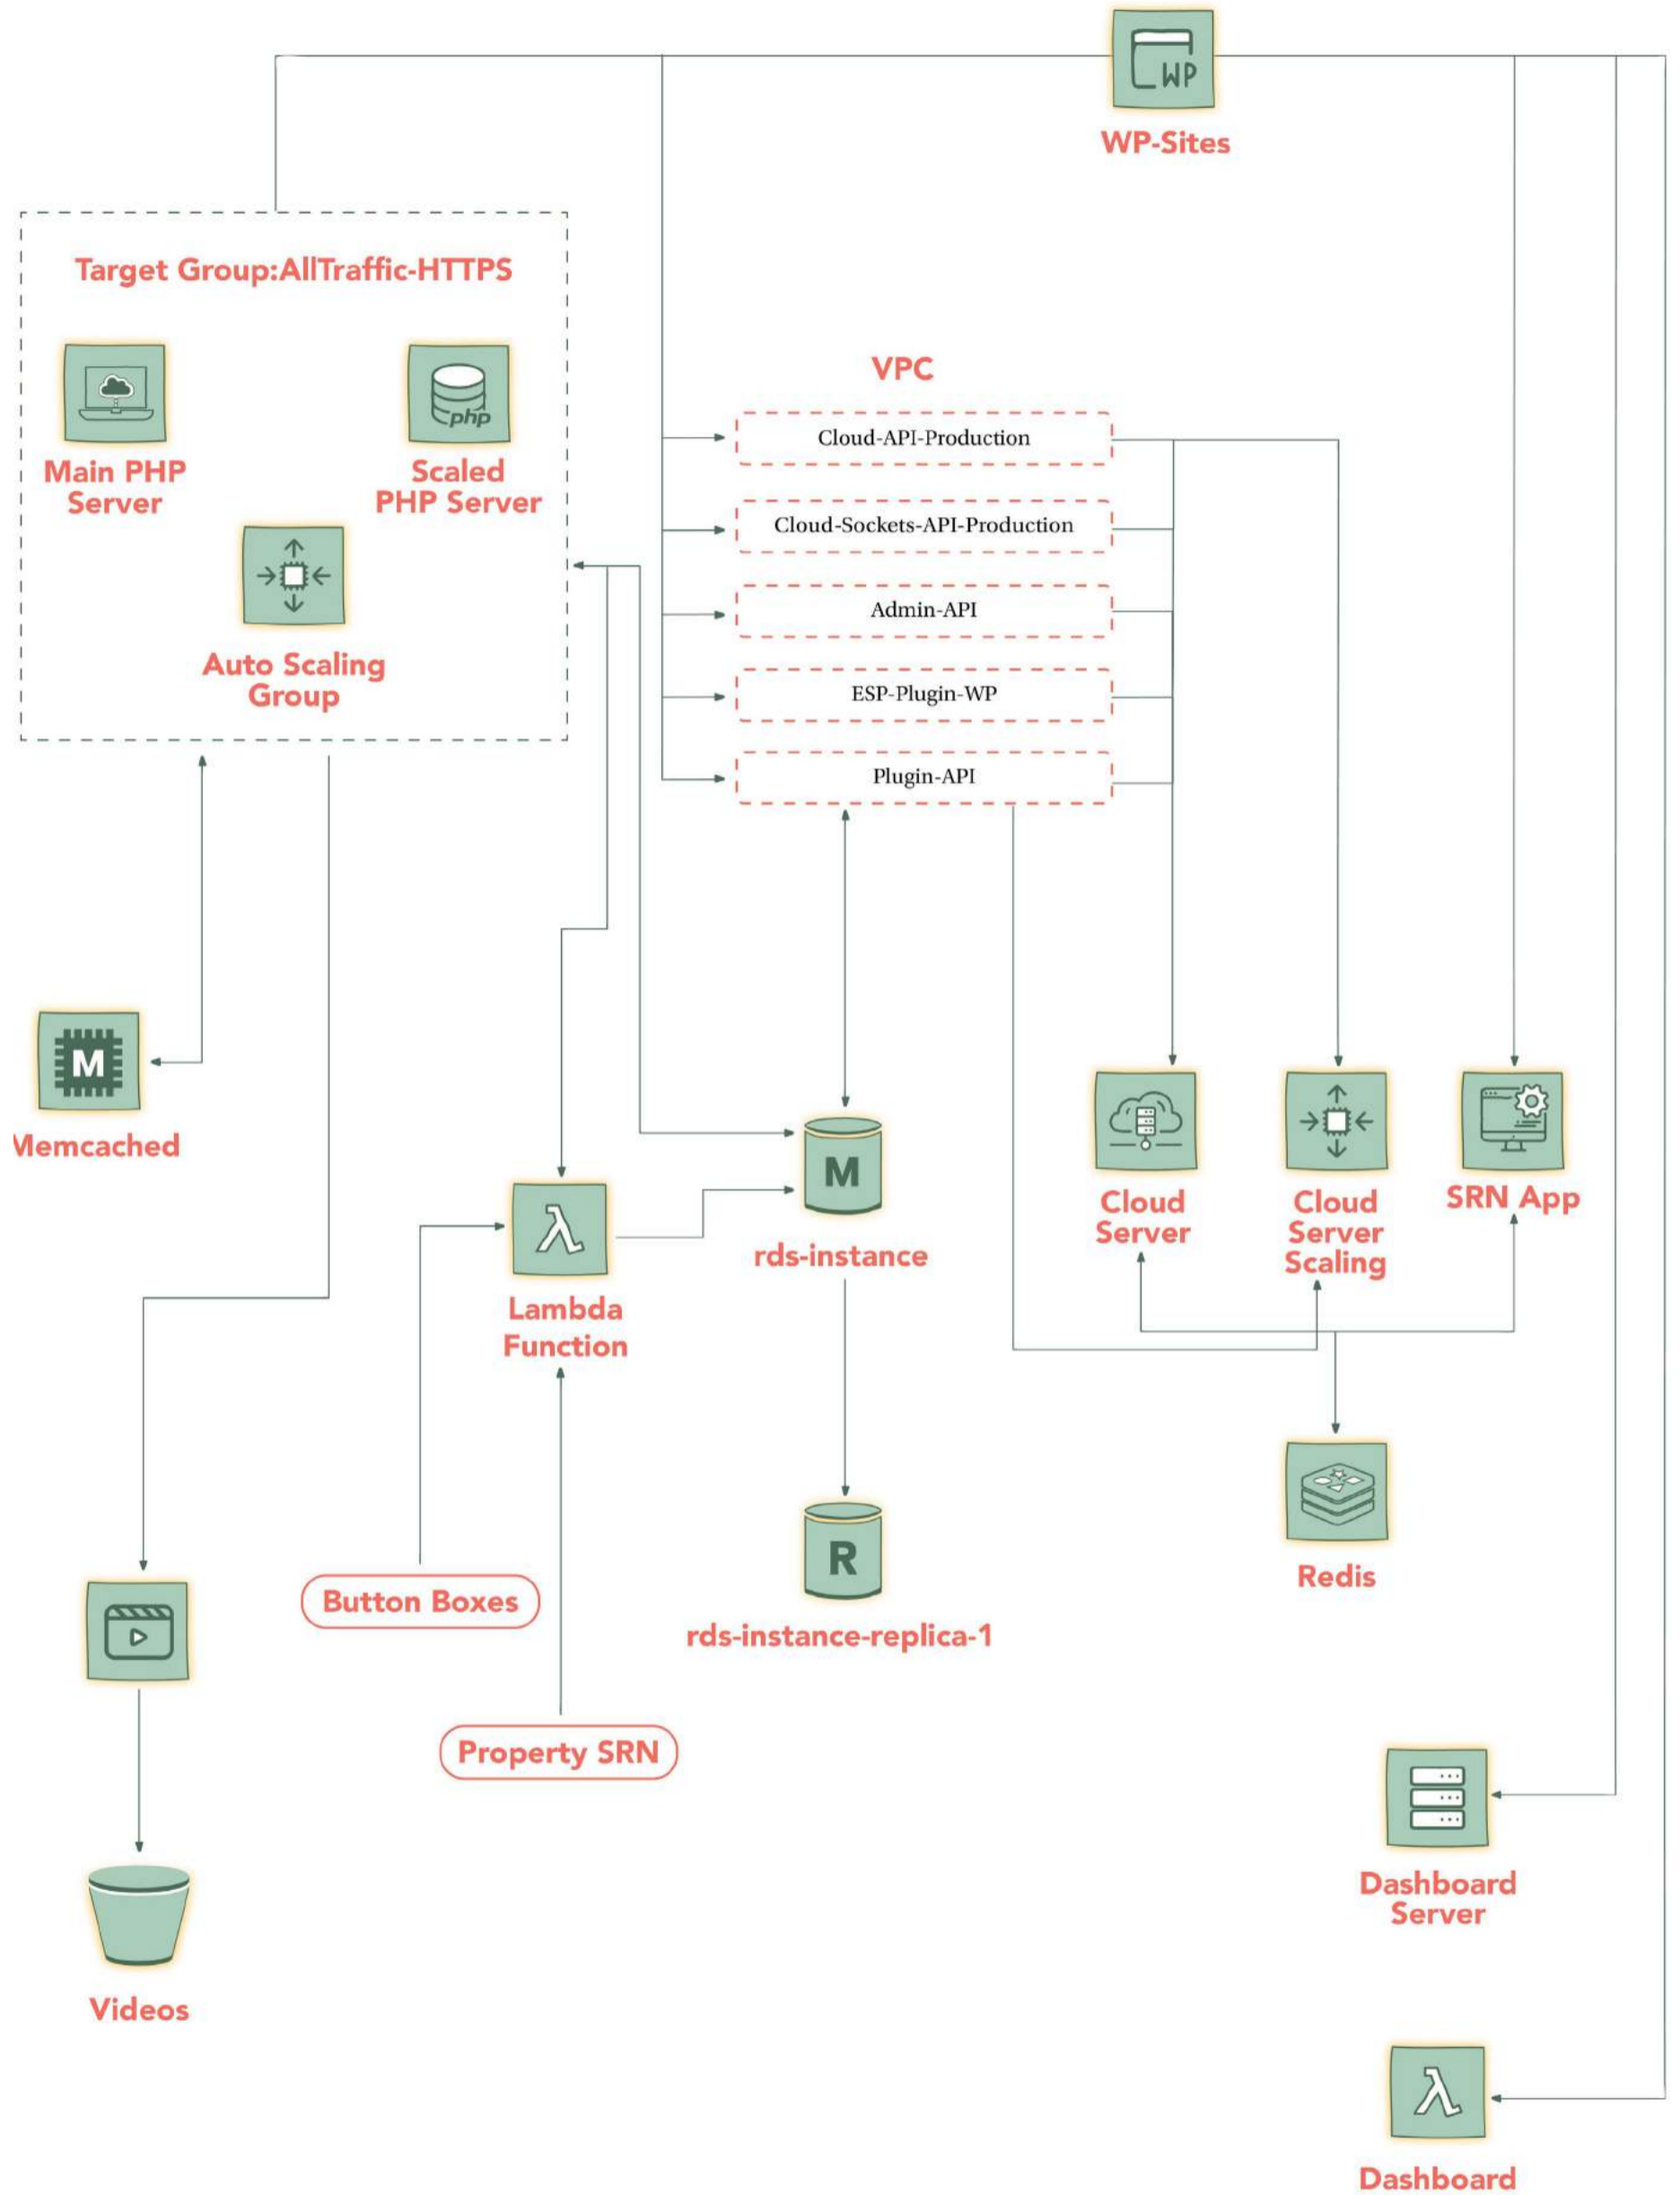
WP

WP-Sites

Target Group:AllTraffic-HTTPS

Main PHP Server

php

Scaled PHP Server

Auto Scaling Group

VPC

Cloud-API-Production

Cloud-Sockets-API-Production

Admin-API

ESP-Plugin-WP

Plugin-API

M

Memcached

λ

Lambda Function

M

rds-instance

Cloud Server

Cloud Server Scaling

SRN App

Redis

R

rds-instance-replica-1

Button Boxes

Property SRN

Videos

Dashboard Server

λ

Dashboard